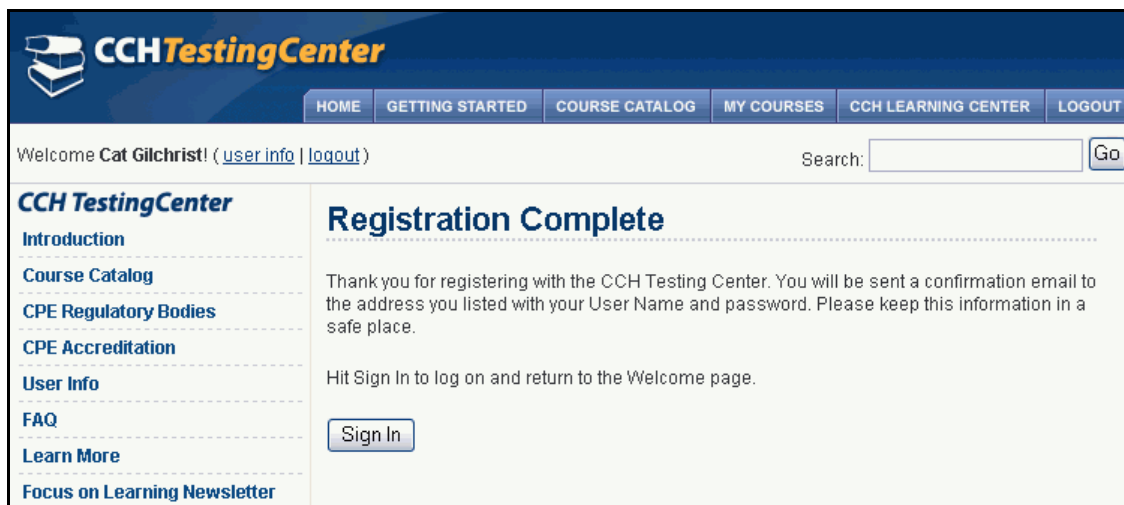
CCHTestingCenter

HOME | GETTING STARTED | COURSE CATALOG | MY COURSES | CCH LEARNING CENTER | LOGOUT

Welcome Cat Gilchrist! ( user info | logout )

Search: Go

CCH TestingCenter
Introduction
Course Catalog
CPE Regulatory Bodies
CPE Accreditation
User Info
FAQ
Learn More
Focus on Learning Newsletter

Registration Complete

Thank you for registering with the CCH Testing Center. You will be sent a confirmation email to the address you listed with your User Name and password. Please keep this information in a safe place.

Hit Sign In to log on and return to the Welcome page.

Sign In